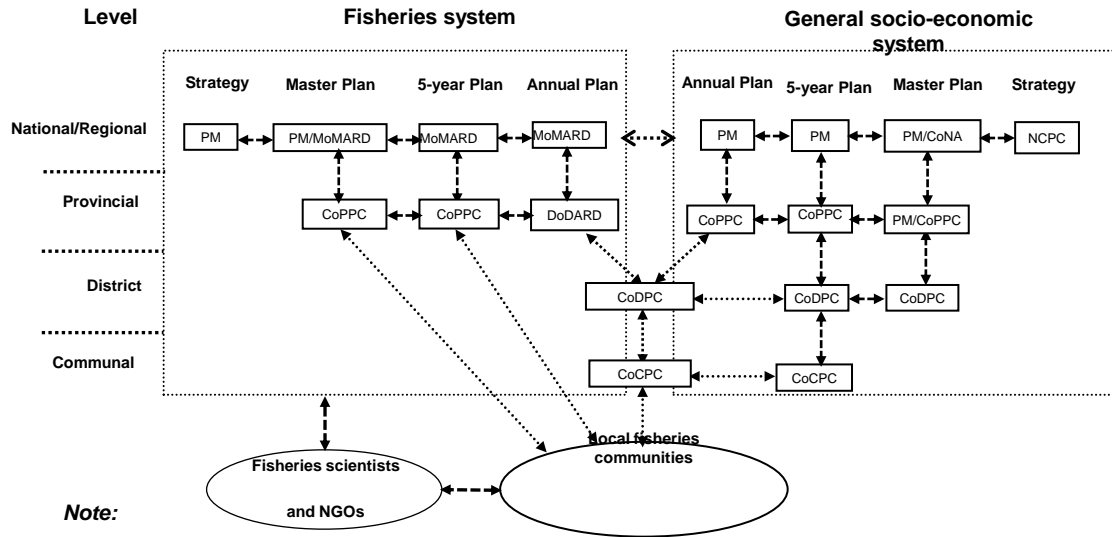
Level

Fisheries system

General socio-economic system

Strategy

Master Plan

5-year Plan

Annual Plan

Annual Plan

5-year Plan

Master Plan

Strategy

National/Regional

PM

PM/MoMARD

MoMARD

MoMARD

PM

PM

PM/CoNA

NCPC

Provincial

CoPPC

CoPPC

DoDARD

CoPPC

CoPPC

PM/CoPPC

District

CoDPC

CoDPC

CoDPC

Communal

CoCPC

CoCPC

Fisheries scientists and NGOs

Local fisheries communities

Note: